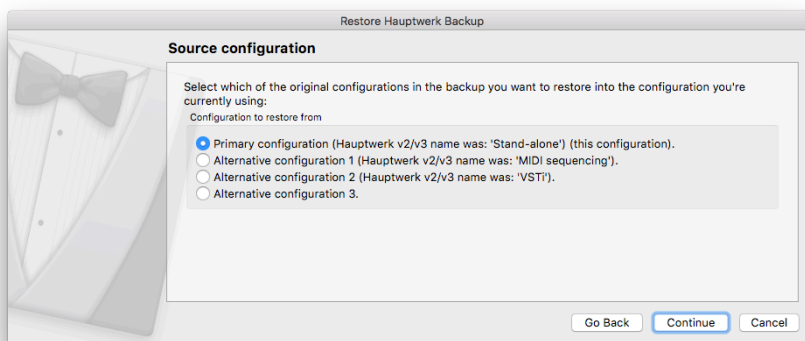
Restore Hauptwerk Backup

Source configuration

Select which of the original configurations in the backup you want to restore into the configuration you're currently using:

Configuration to restore from

Primary configuration (Hauptwerk v2/v3 name was: 'Stand-alone') (this configuration).
Alternative configuration 1 (Hauptwerk v2/v3 name was: 'MIDI sequencing').
Alternative configuration 2 (Hauptwerk v2/v3 name was: 'VSTi').
Alternative configuration 3.

Go Back
Continue
Cancel